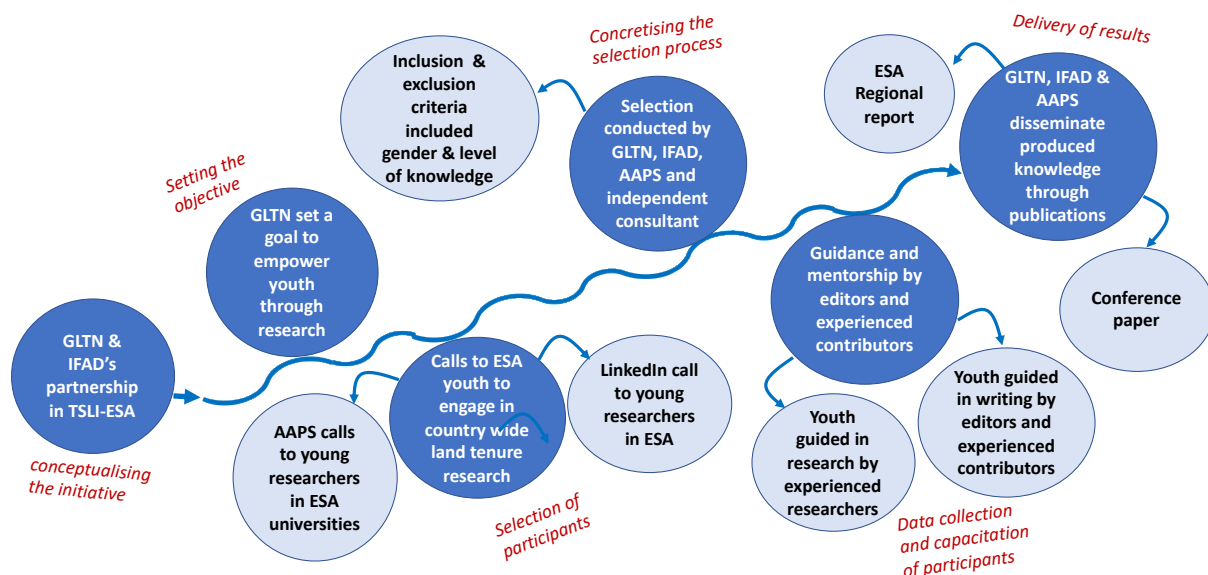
GLTN & IFAD's partnership in TSLI-ESA

conceptualising the initiative

Setting the objective

GLTN set a goal to empower youth through research

Concretising the selection process

Inclusion & exclusion criteria included gender & level of knowledge

Selection conducted by GLTN, IFAD, AAPS and independent consultant

Calls to ESA youth to engage in country wide land tenure research

AAPS calls to young researchers in ESA universities

LinkedIn call to young researchers in ESA

Selection of participants

Guidance and mentorship by editors and experienced contributors

Youth guided in research by experienced researchers

Youth guided in writing by editors and experienced contributors

Data collection and capacitation of participants

Delivery of results

ESA Regional report

GLTN, IFAD & AAPS disseminate produced knowledge through publications

Conference paper